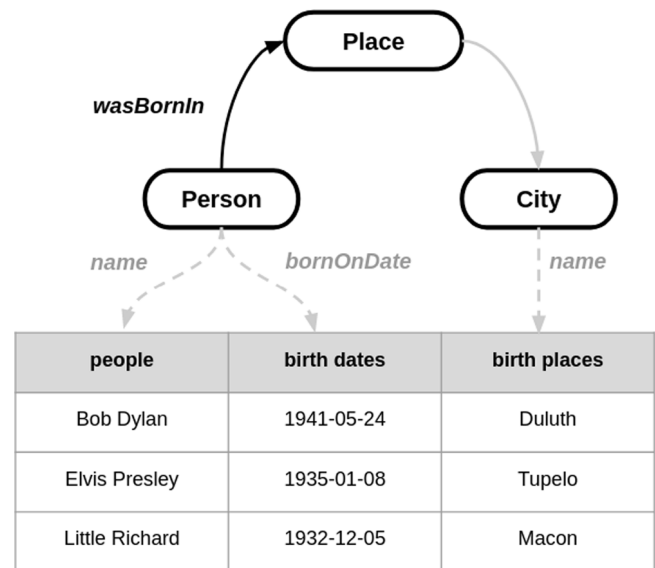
Place

wasBornIn

Person

City

name

bornOnDate

name

| people | birth dates | birth places |
|---|---|---|
| Bob Dylan | 1941-05-24 | Duluth |
| Elvis Presley | 1935-01-08 | Tupelo |
| Little Richard | 1932-12-05 | Macon |